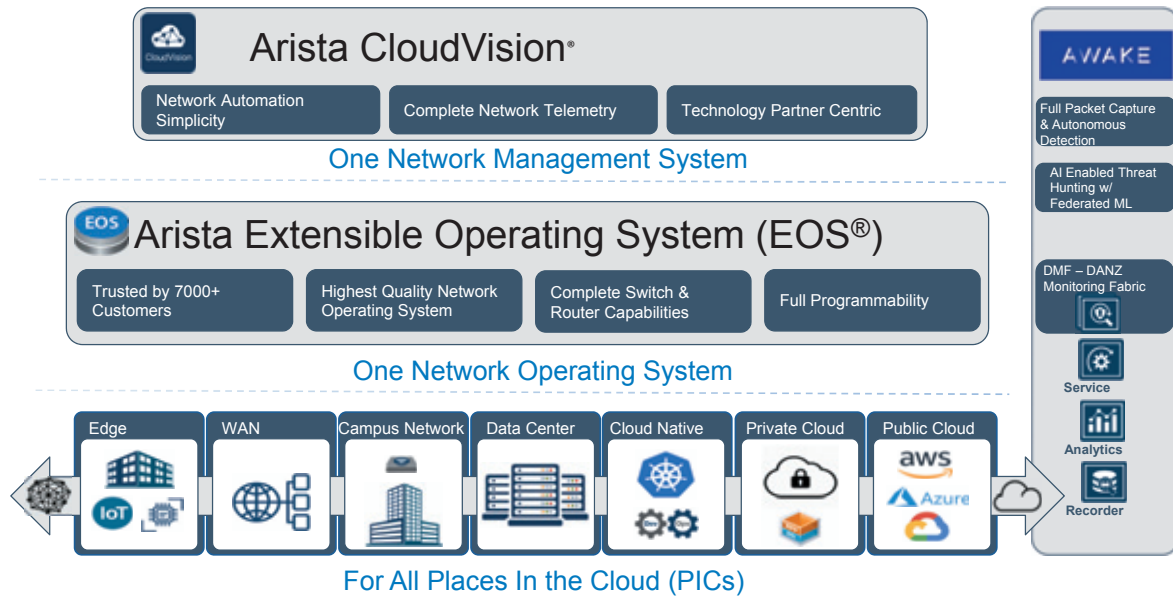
CloudVision

Arista CloudVision®

Network Automation Simplicity

Complete Network Telemetry

Technology Partner Centric

One Network Management System

EOS

Arista Extensible Operating System (EOS®)

Trusted by 7000+ Customers

Highest Quality Network Operating System

Complete Switch & Router Capabilities

Full Programmability

One Network Operating System

Edge

IoT

WAN

Campus Network

Data Center

Cloud Native

Private Cloud

Public Cloud

aws

Azure

For All Places In the Cloud (PICs)

AWAKE

Full Packet Capture & Autonomous Detection

AI Enabled Threat Hunting w/ Federated ML

DMF – DANZ Monitoring Fabric

Service

Analytics

Recorder